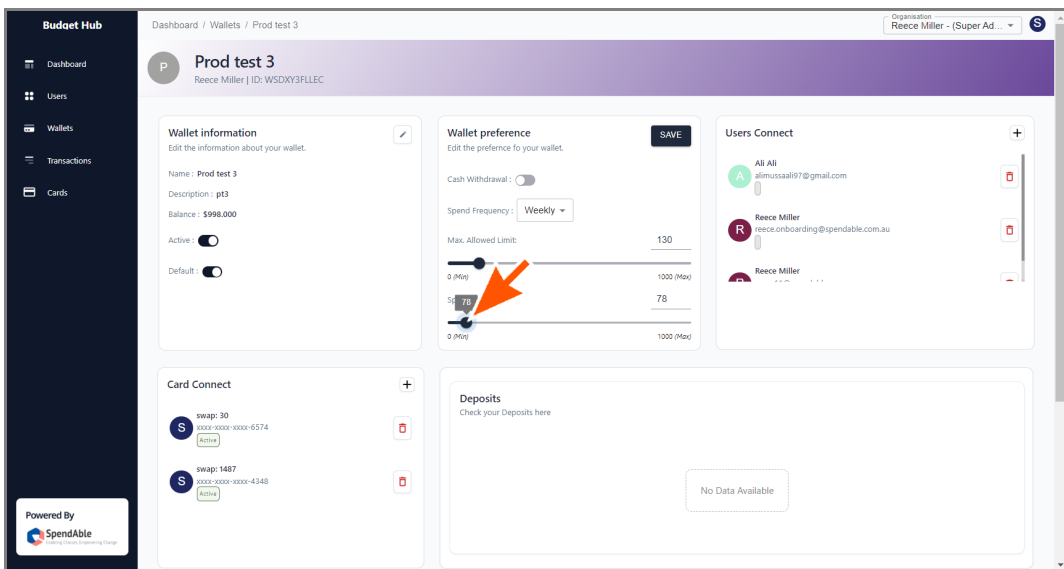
Budget Hub

Dashboard

Users

Wallets

Transactions

Cards

Powered By

SpendAble

Enabling Choices, Empowering Change

Dashboard / Wallets / Prod test 3

Organisation

Reece Miller - (Super Ad...

S

P

Prod test 3

Reece Miller | ID: WSDXY3FLLEC

Wallet information

Edit the information about your wallet.

Name : Prod test 3

Description : pt3

Balance : $998.000

Active :

Default :

Wallet preference

Edit the prefernce fo your wallet.

SAVE

Cash Withdrawal :

Spend Frequency : Weekly

Max. Allowed Limit:

130

0 (Min)

1000 (Max)

Sp

78

78

0 (Min)

1000 (Max)

Users Connect

A

Ali Ali

alimussaali97@gmail.com

R

Reece Miller

reece.onboarding@spendable.com.au

Reece Miller

Card Connect

S

swap: 30

xxxx-xxxx-xxxx-6574

Active

S

swap: 1487

xxxx-xxxx-xxxx-4348

Active

Deposits

Check your Deposits here

No Data Available